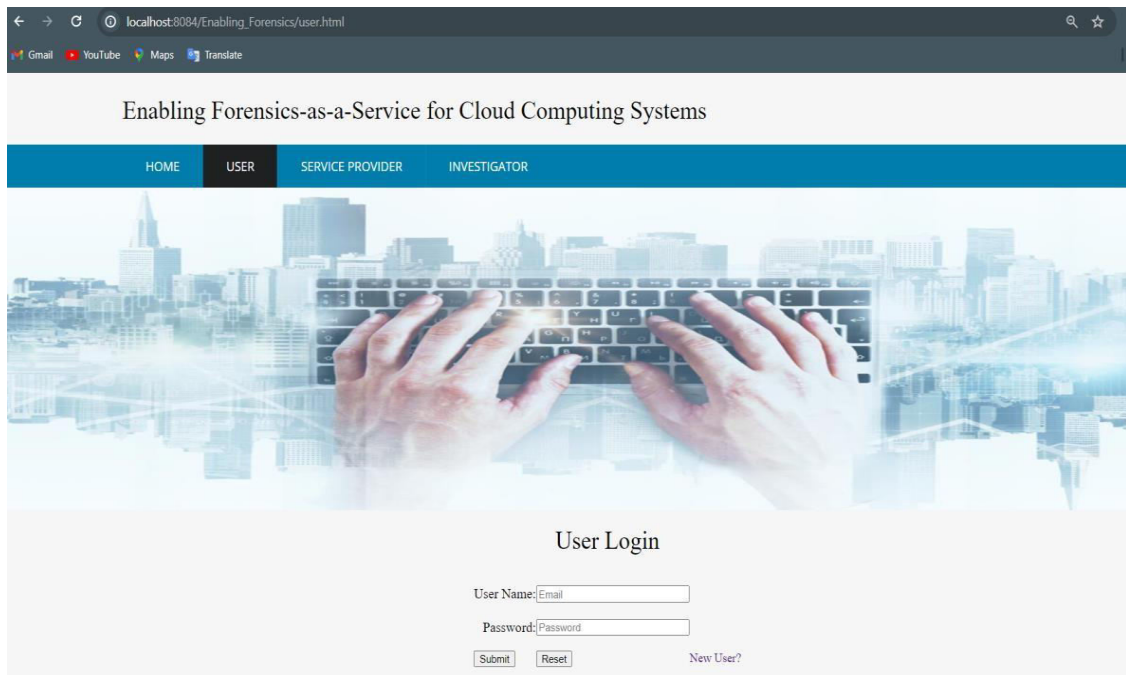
localhost:8084/Enabling_Forensics/user.html

Gmail YouTube Maps Translate

Enabling Forensics-as-a-Service for Cloud Computing Systems

HOME USER SERVICE PROVIDER INVESTIGATOR

User Login

User Name: Email

Password: Password

Submit Reset New User?